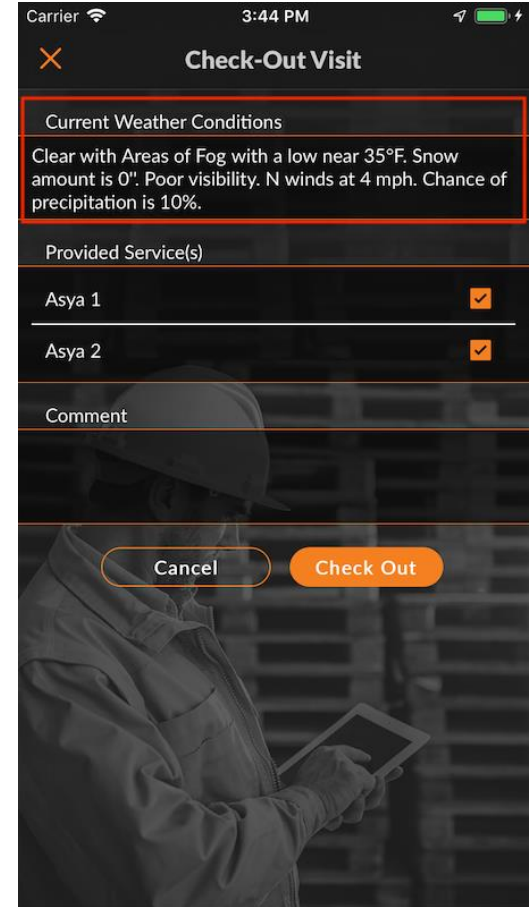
Carrier
3:44 PM

Check-Out Visit

Current Weather Conditions

Clear with Areas of Fog with a low near 35°F. Snow amount is 0". Poor visibility. N winds at 4 mph. Chance of precipitation is 10%.

Provided Service(s)

Asya 1

Asya 2

Comment

Cancel

Check Out